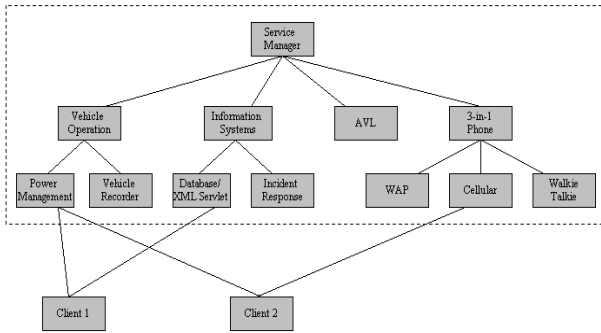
Service Manager

Vehicle Operation

Information Systems

AVL

3-in-1 Phone

Power Management

Vehicle Recorder

Database/ XML Servlet

Incident Response

WAP

Cellular

Walkie Talkie

Client 1

Client 2